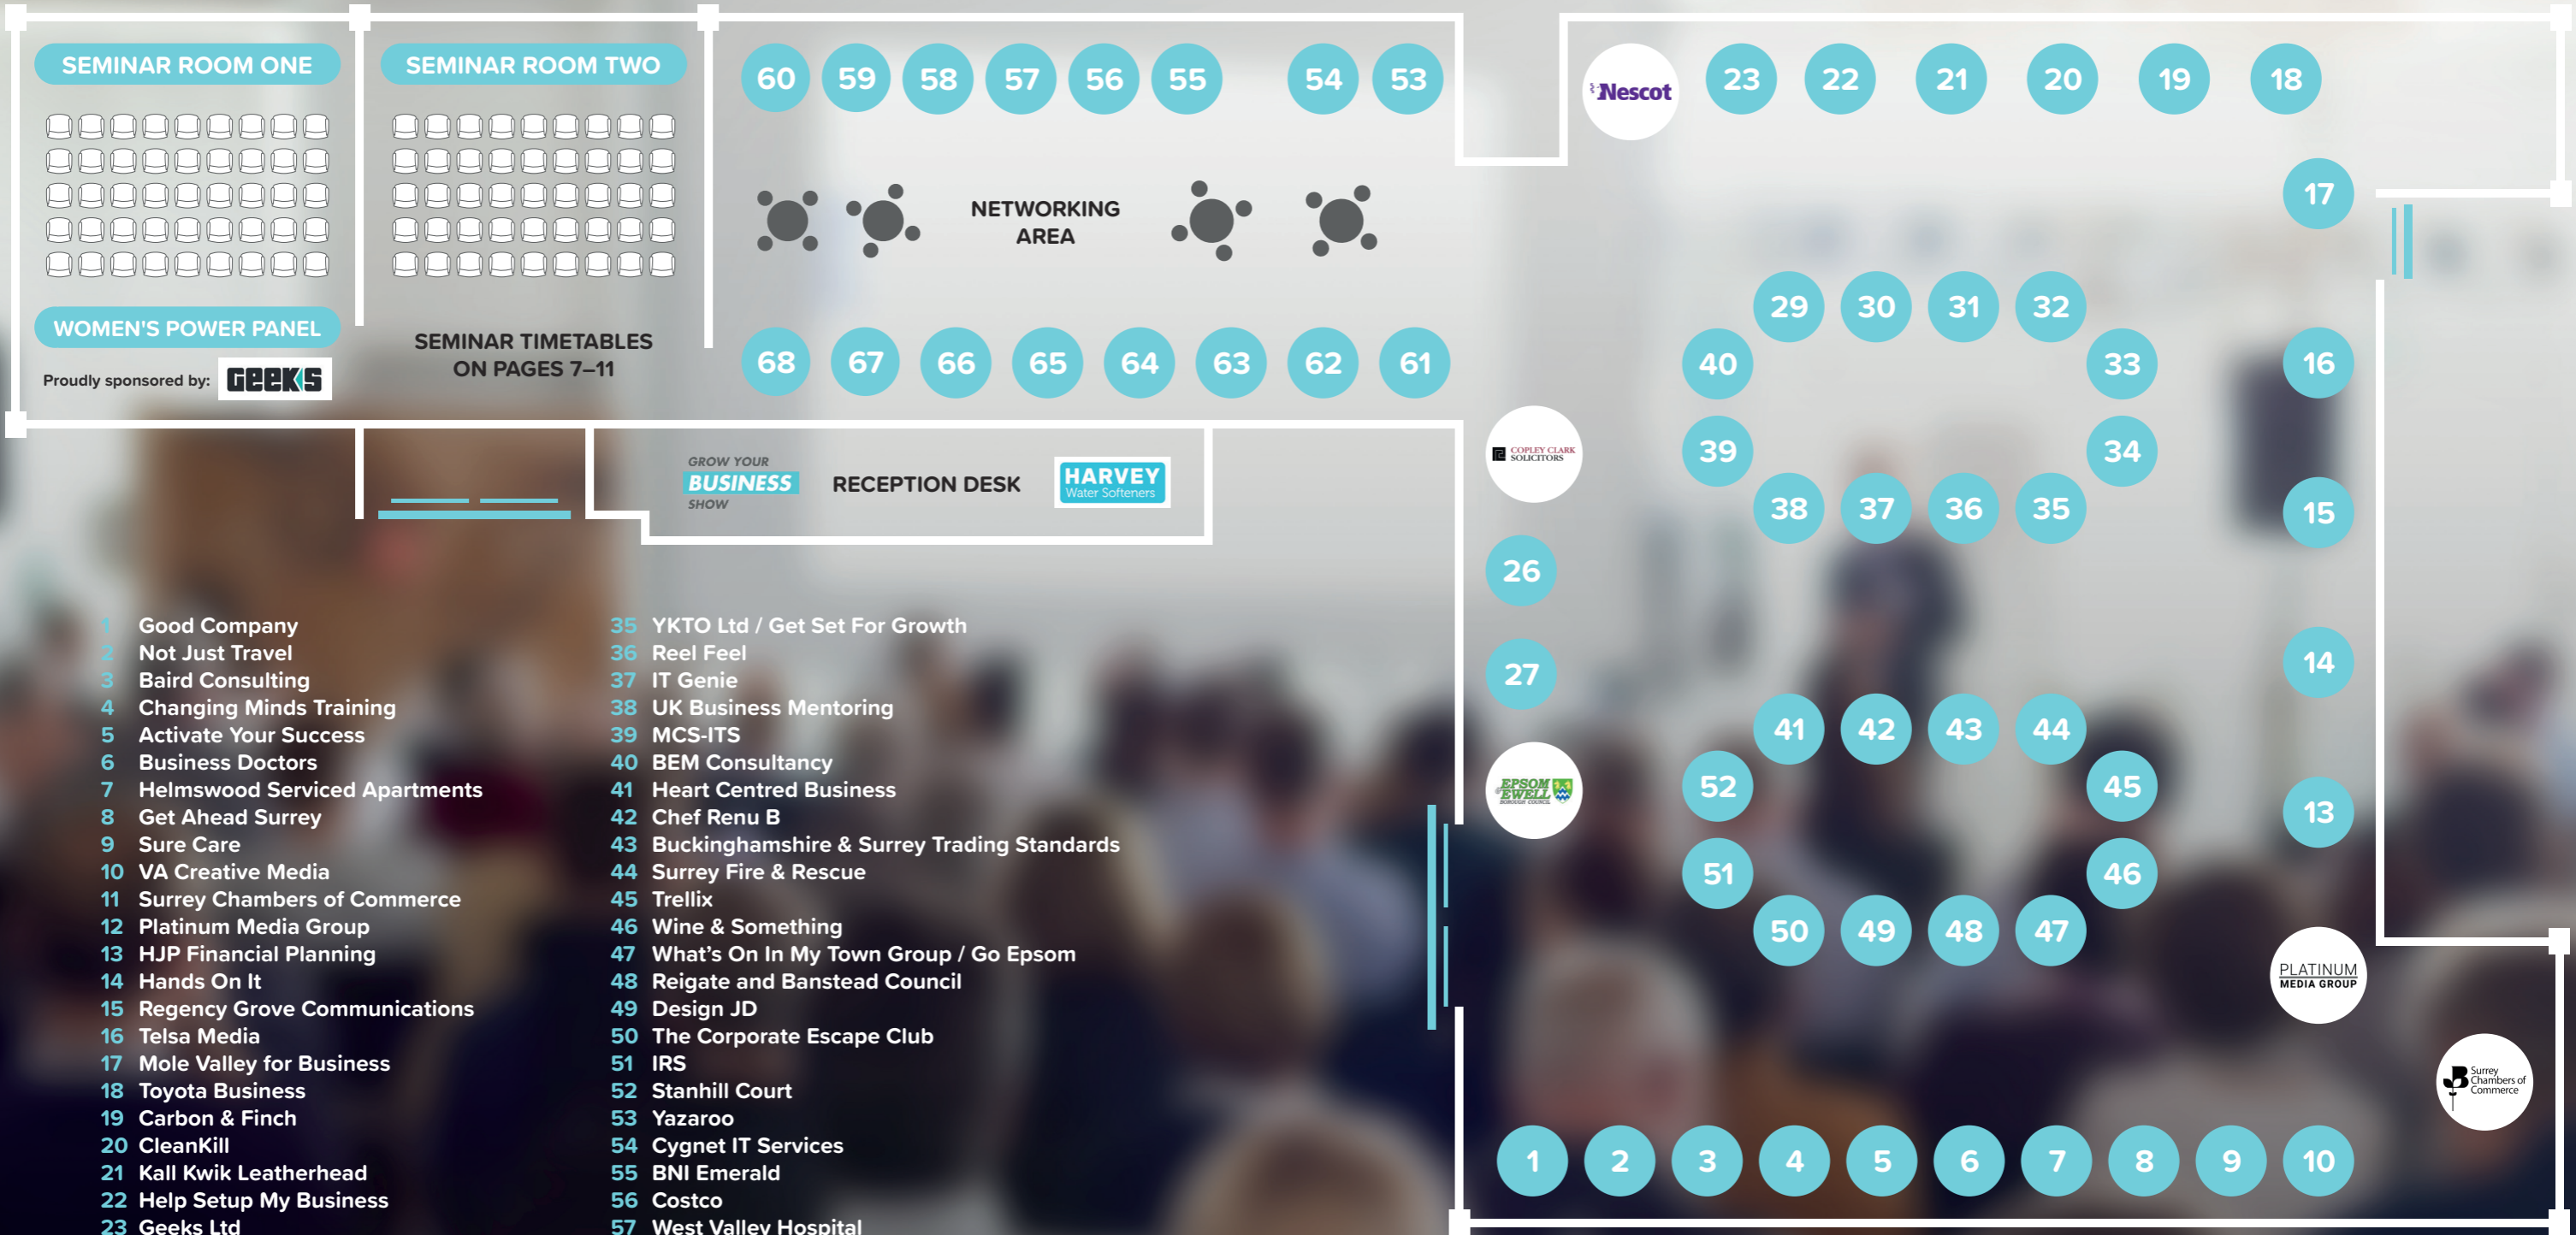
SEMINAR ROOM ONE

SEMINAR ROOM TWO

WOMEN'S POWER PANEL

Proudly sponsored by: GEEKS

SEMINAR TIMETABLES ON PAGES 7–11

60 59 58 57 56 55 54 53

NETWORKING AREA

68 67 66 65 64 63 62 61

Nescot

23 22 21 20 19 18

17

29 30 31 32

40 33 16

COPLEY CLARK SOLICITORS

39 34

38 37 36 35 15

GROW YOUR BUSINESS SHOW

RECEPTION DESK

HARVEY Water Softeners

26

27

14

41 42 43 44

EPSOM & EWELL BOROUGH COUNCIL

52 45

13

51 46

50 49 48 47

PLATINUM MEDIA GROUP

Surrey Chambers of Commerce

1 2 3 4 5 6 7 8 9 10

1 Good Company
2 Not Just Travel
3 Baird Consulting
4 Changing Minds Training
5 Activate Your Success
6 Business Doctors
7 Helmswood Serviced Apartments
8 Get Ahead Surrey
9 Sure Care
10 VA Creative Media
11 Surrey Chambers of Commerce
12 Platinum Media Group
13 HJP Financial Planning
14 Hands On It
15 Regency Grove Communications
16 Telsa Media
17 Mole Valley for Business
18 Toyota Business
19 Carbon & Finch
20 CleanKill
21 Kall Kwik Leatherhead
22 Help Setup My Business
23 Geeks Ltd

35 YKTO Ltd / Get Set For Growth
36 Reel Feel
37 IT Genie
38 UK Business Mentoring
39 MCS-ITS
40 BEM Consultancy
41 Heart Centred Business
42 Chef Renu B
43 Buckinghamshire & Surrey Trading Standards
44 Surrey Fire & Rescue
45 Trellix
46 Wine & Something
47 What's On In My Town Group / Go Epsom
48 Reigate and Banstead Council
49 Design JD
50 The Corporate Escape Club
51 IRS
52 Stanhill Court
53 Yazaroo
54 Cygnet IT Services
55 BNI Emerald
56 Costco
57 West Valley Hospital